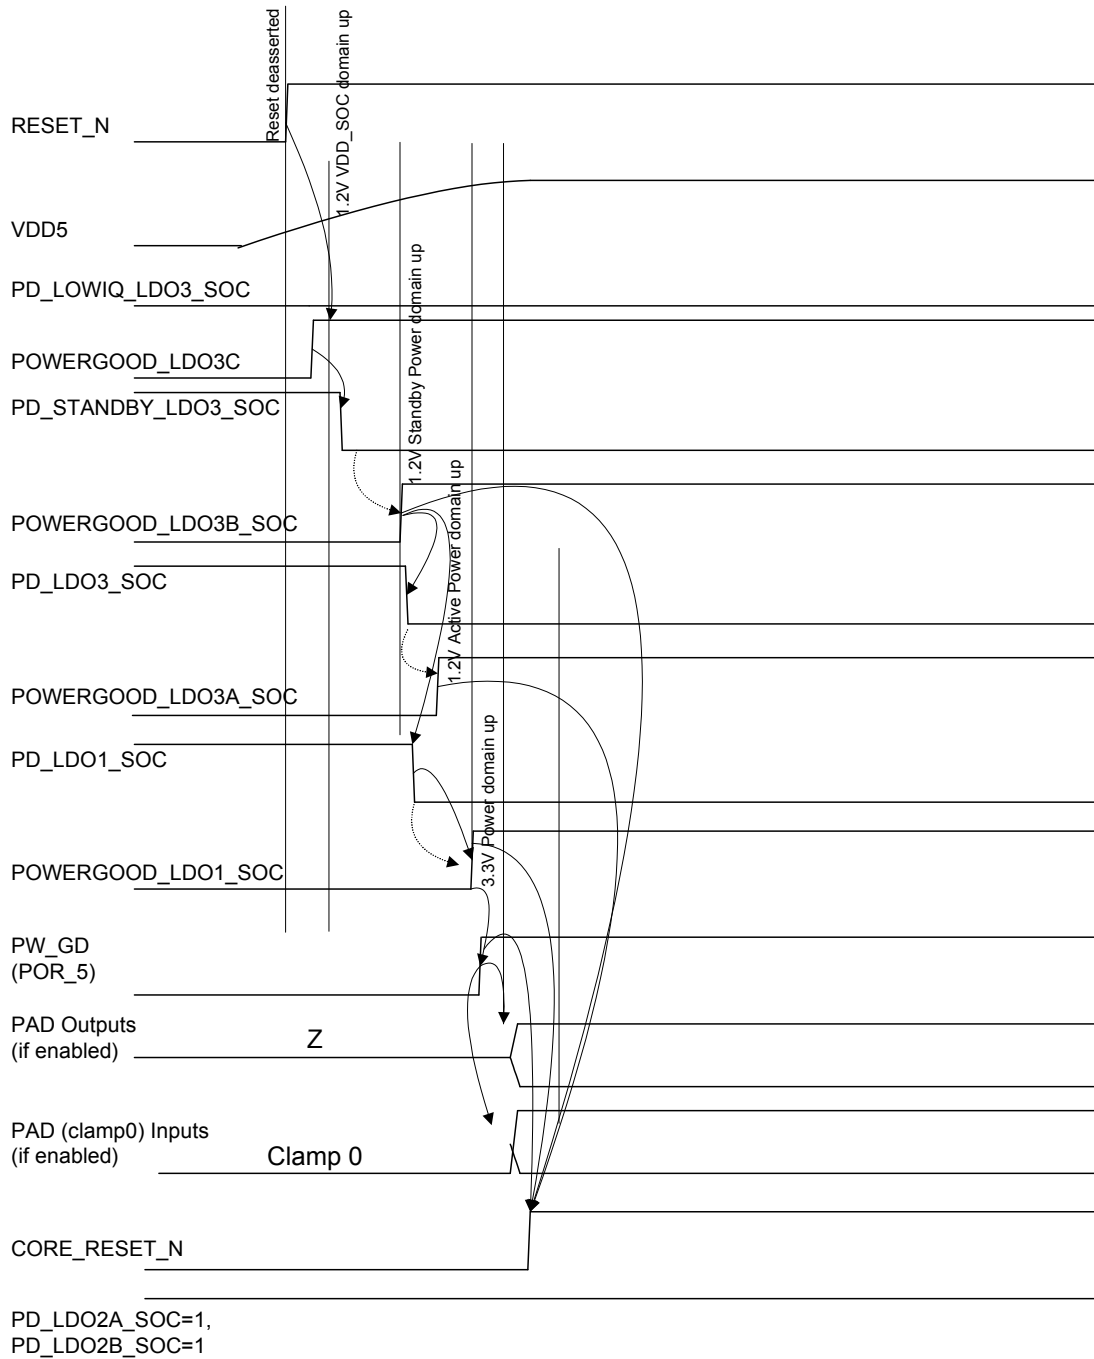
Reset deasserted

1.2V VDD_SOC domain up

RESET_N

VDD5

PD_LOWIQ_LDO3_SOC

1.2V Standby Power domain up

POWERGOOD_LDO3C

PD_STANDBY_LDO3_SOC

1.2V Active Power domain up

POWERGOOD_LDO3B_SOC

PD_LDO3_SOC

POWERGOOD_LDO3A_SOC

3.3V Power domain up

PD_LDO1_SOC

POWERGOOD_LDO1_SOC

PW_GD
(POR_5)

PAD Outputs
(if enabled)

Z

PAD (clamp0) Inputs
(if enabled)

Clamp 0

CORE_RESET_N

PD_LDO2A_SOC=1,
PD_LDO2B_SOC=1